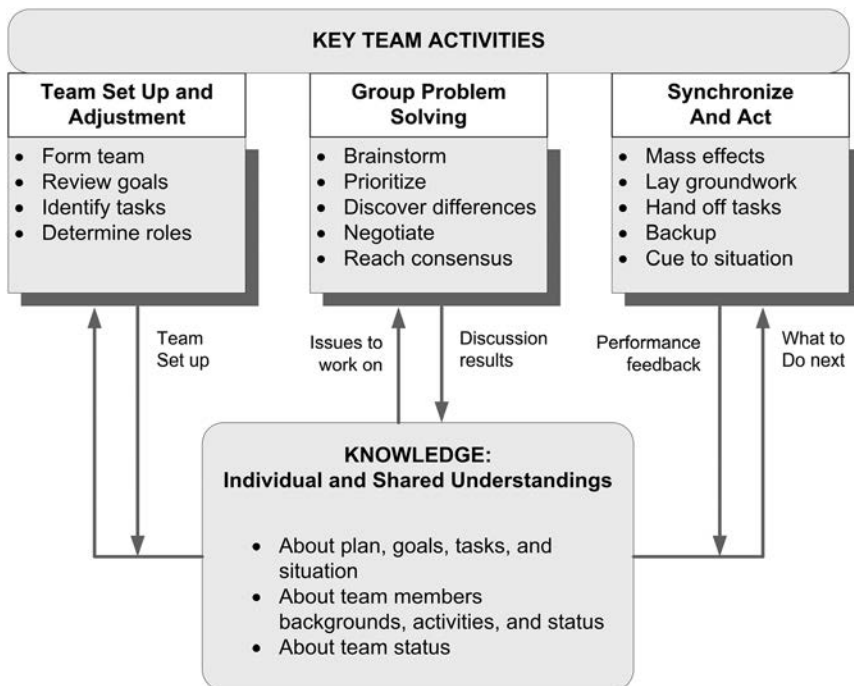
KEY TEAM ACTIVITIES

Team Set Up and Adjustment

- Form team
- Review goals
- Identify tasks
- Determine roles

Group Problem Solving

- Brainstorm
- Prioritize
- Discover differences
- Negotiate
- Reach consensus

Synchronize And Act

- Mass effects
- Lay groundwork
- Hand off tasks
- Backup
- Cue to situation

Team Set up

Issues to work on

Discussion results

Performance feedback

What to Do next

KNOWLEDGE:
Individual and Shared Understandings

- About plan, goals, tasks, and situation
- About team members backgrounds, activities, and status
- About team status